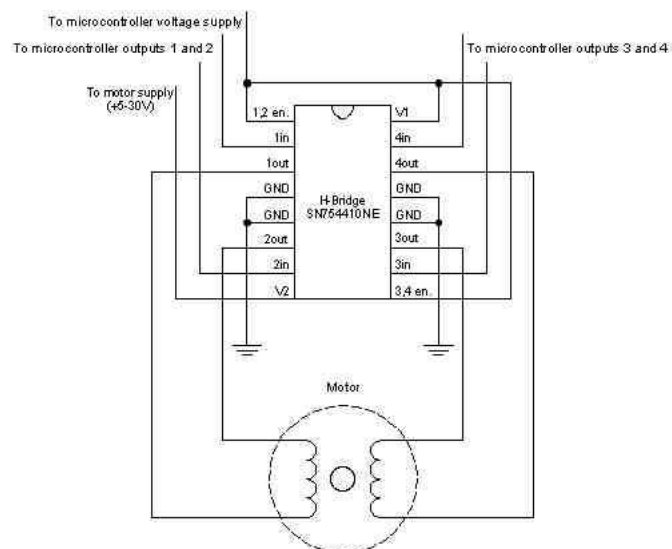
To microcontroller voltage supply

To microcontroller outputs 1 and 2

To microcontroller outputs 3 and 4

To motor supply (+5-30V)

1,2 en.
1in
1out
GND
GND
2out
2in
V2

V1
4in
4out
GND
GND
3out
3in
3,4 en.

H-Bridge SN754410NE

Motor